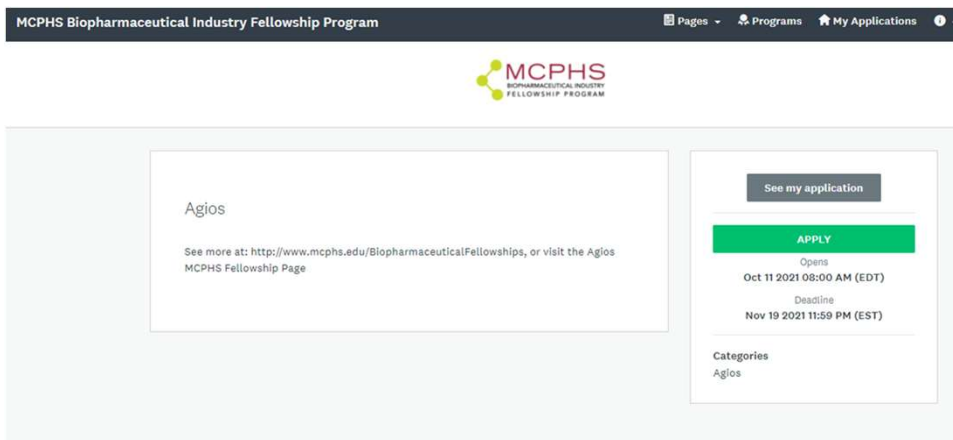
MCPHS Biopharmaceutical Industry Fellowship Program

Pages Programs My Applications

MCPHS
BIOPHARMACEUTICAL INDUSTRY
FELLOWSHIP PROGRAM

Agios

See more at: http://www.mcphs.edu/BiopharmaceuticalFellowships, or visit the Agios MCPHS Fellowship Page

See my application

APPLY

Opens
Oct 11 2021 08:00 AM (EDT)

Deadline
Nov 19 2021 11:59 PM (EST)

Categories
Agios